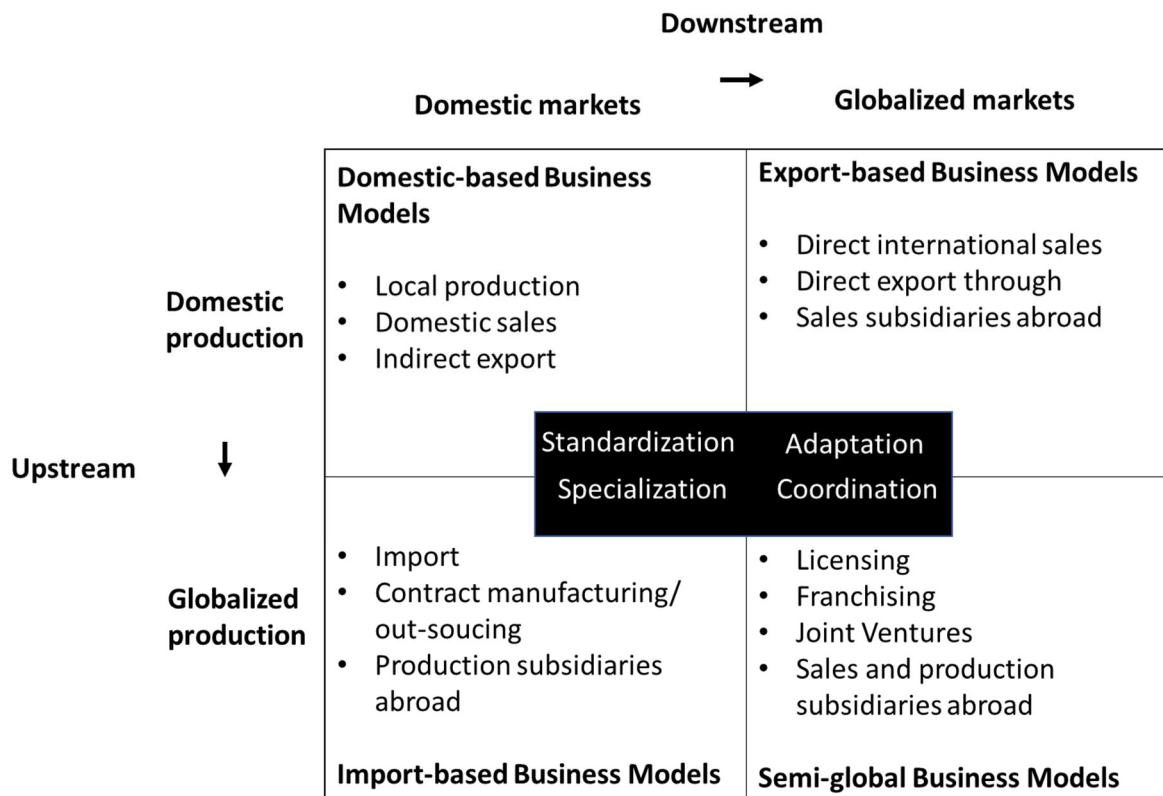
Downstream

Domestic markets

Globalized markets

Domestic-based Business Models

- Local production
- Domestic sales
- Indirect export

Export-based Business Models

- Direct international sales
- Direct export through
- Sales subsidiaries abroad

Domestic production

Upstream

Globalized production

Standardization Specialization

Adaptation Coordination

- Import
- Contract manufacturing/ out-soucing
- Production subsidiaries abroad

Import-based Business Models

- Licensing
- Franchising
- Joint Ventures
- Sales and production subsidiaries abroad

Semi-global Business Models